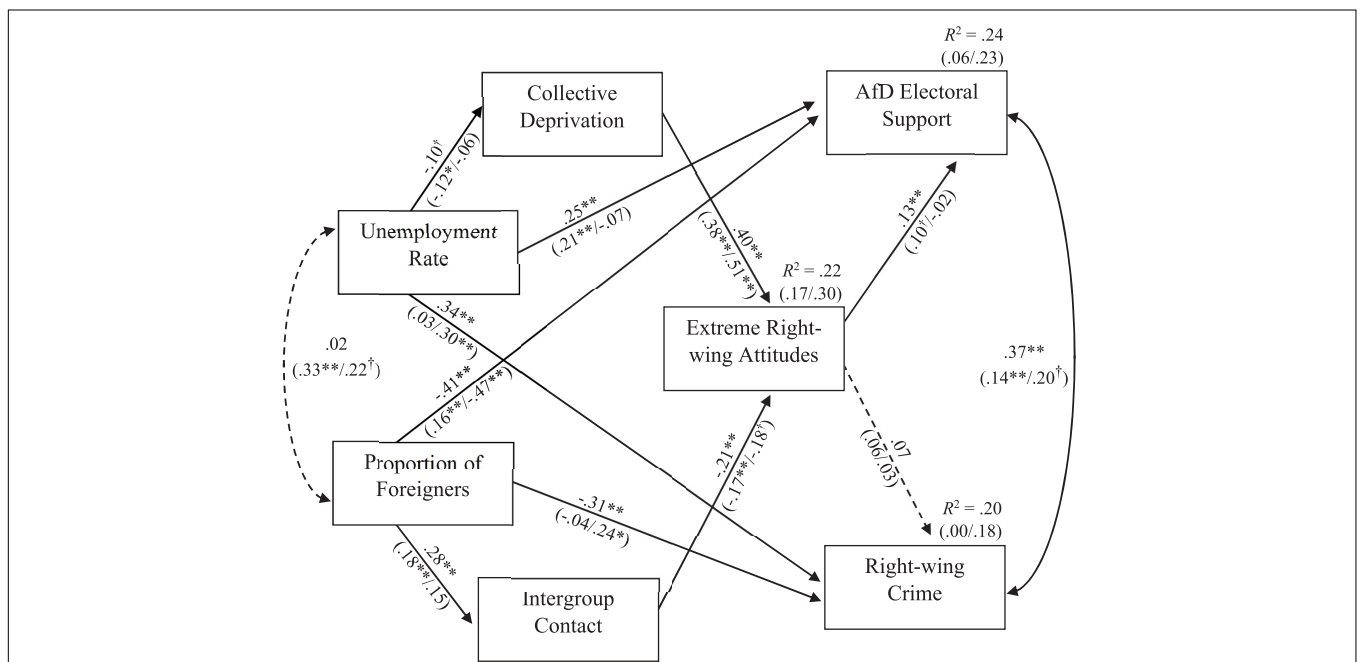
$R^2$ = .24
(.06/.23)

Collective Deprivation

AfD Electoral Support

-.10$^†$
(-.12*/-.06)

.25**
(.21**/-.07)

.40**
(.38**/.51**)

.13**
(.10$^†$/-.02)

Unemployment Rate

$R^2$ = .22
(.17/.30)

.34**
(.03/.30**)

Extreme Right-wing Attitudes

.02
(.33**/.22$^†$)

-.41**
(.16**/-.47**)

.37**
(.14**/.20$^†$)

.07
(.06/.03)

-.21**
(-.17**/-.18$^†$)

Proportion of Foreigners

-.31**
(-.04/.24*)

$R^2$ = .20
(.00/.18)

.28**
(.18**/.15)

Right-wing Crime

Intergroup Contact